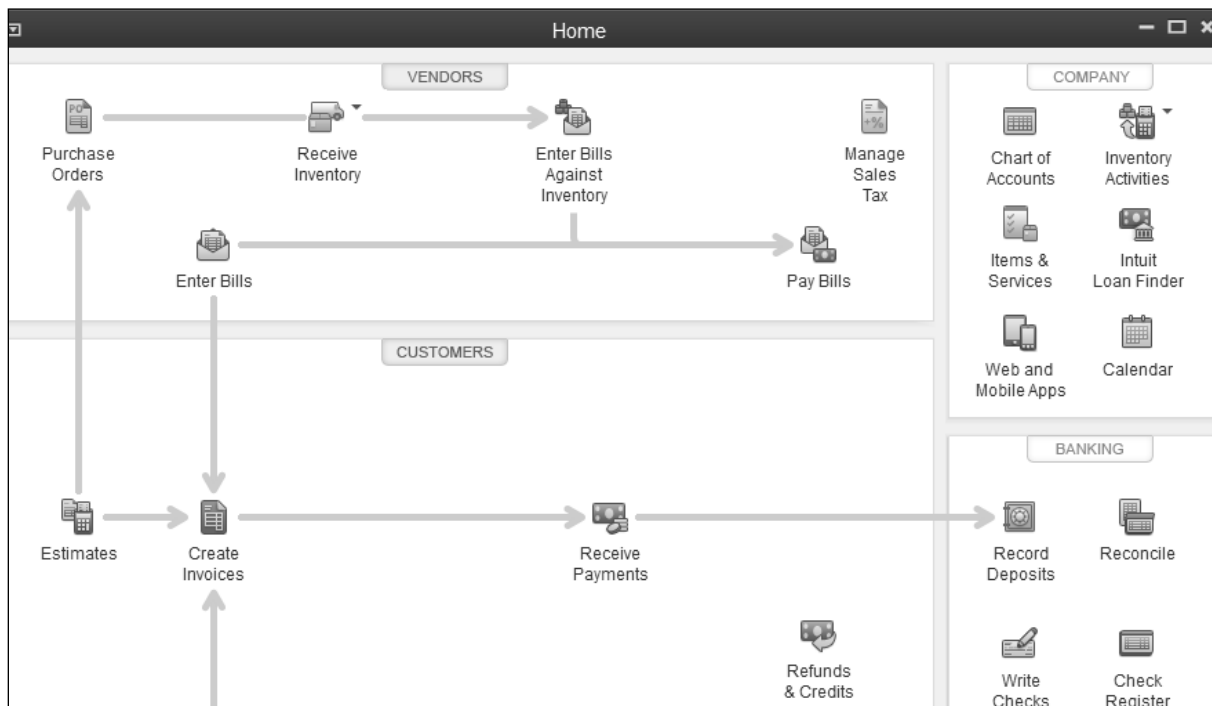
Home

VENDORS

Purchase Orders

Receive Inventory

Enter Bills Against Inventory

Manage Sales Tax

Enter Bills

Pay Bills

CUSTOMERS

Estimates

Create Invoices

Receive Payments

Refunds & Credits

COMPANY

Chart of Accounts

Inventory Activities

Items & Services

Intuit Loan Finder

Web and Mobile Apps

Calendar

BANKING

Record Deposits

Reconcile

Write Checks

Check Register